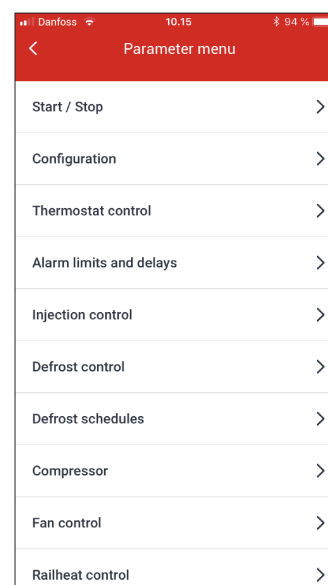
Danfoss 10.15 94 %

<

Parameter menu

Start / Stop >

Configuration >

Thermostat control >

Alarm limits and delays >

Injection control >

Defrost control >

Defrost schedules >

Compressor >

Fan control >

Railheat control >